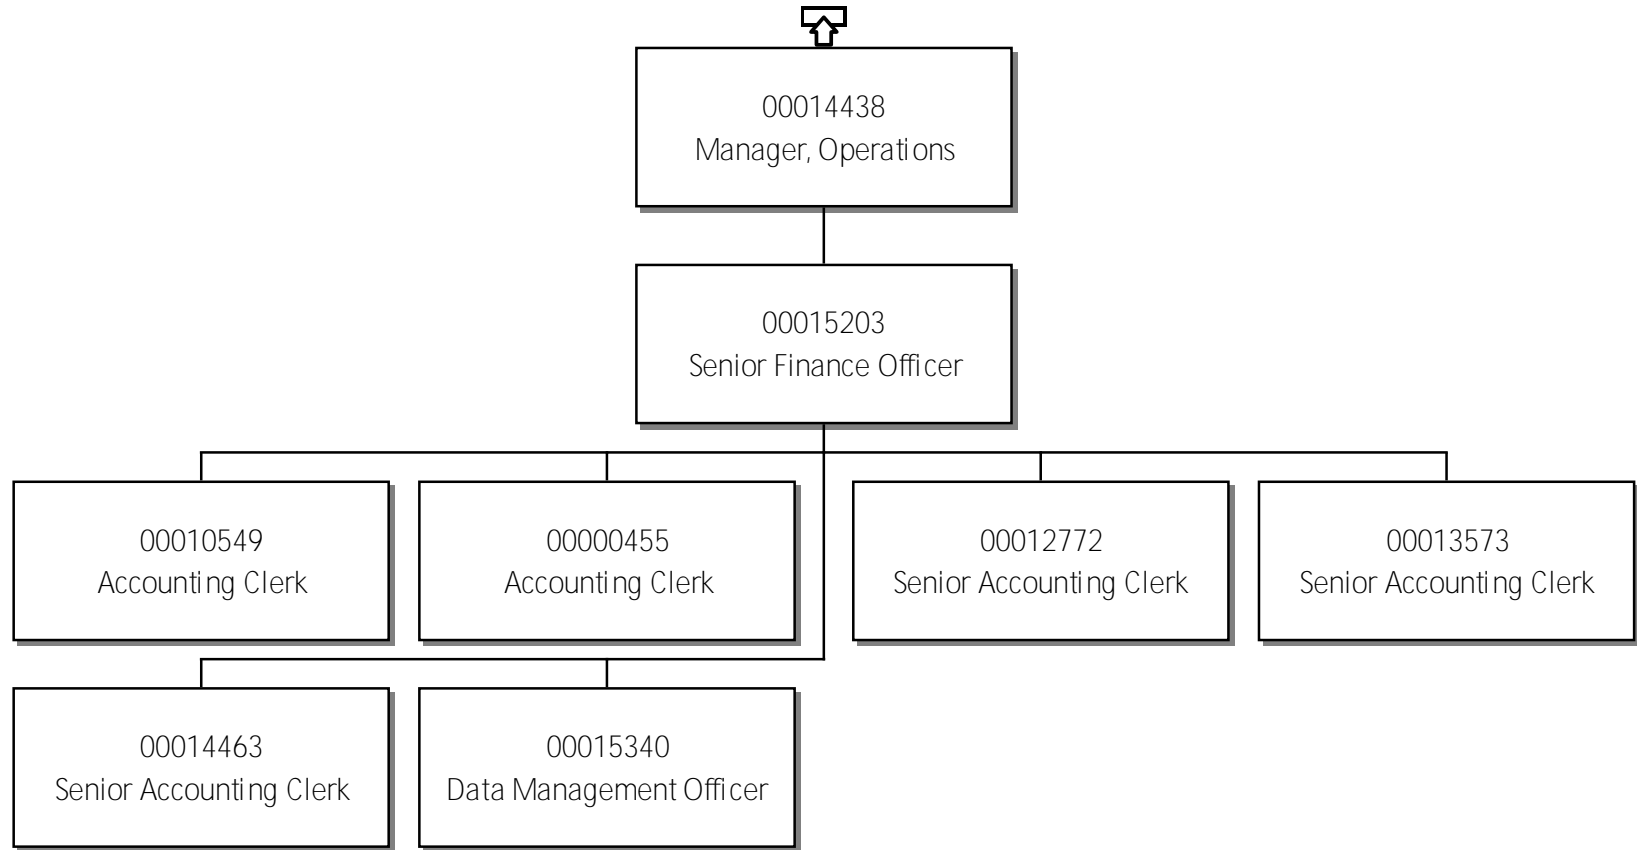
00014438
Manager, Operations

00015203
Senior Finance Officer

00010549
Accounting Clerk

00000455
Accounting Clerk

00012772
Senior Accounting Clerk

00013573
Senior Accounting Clerk

00014463
Senior Accounting Clerk

00015340
Data Management Officer